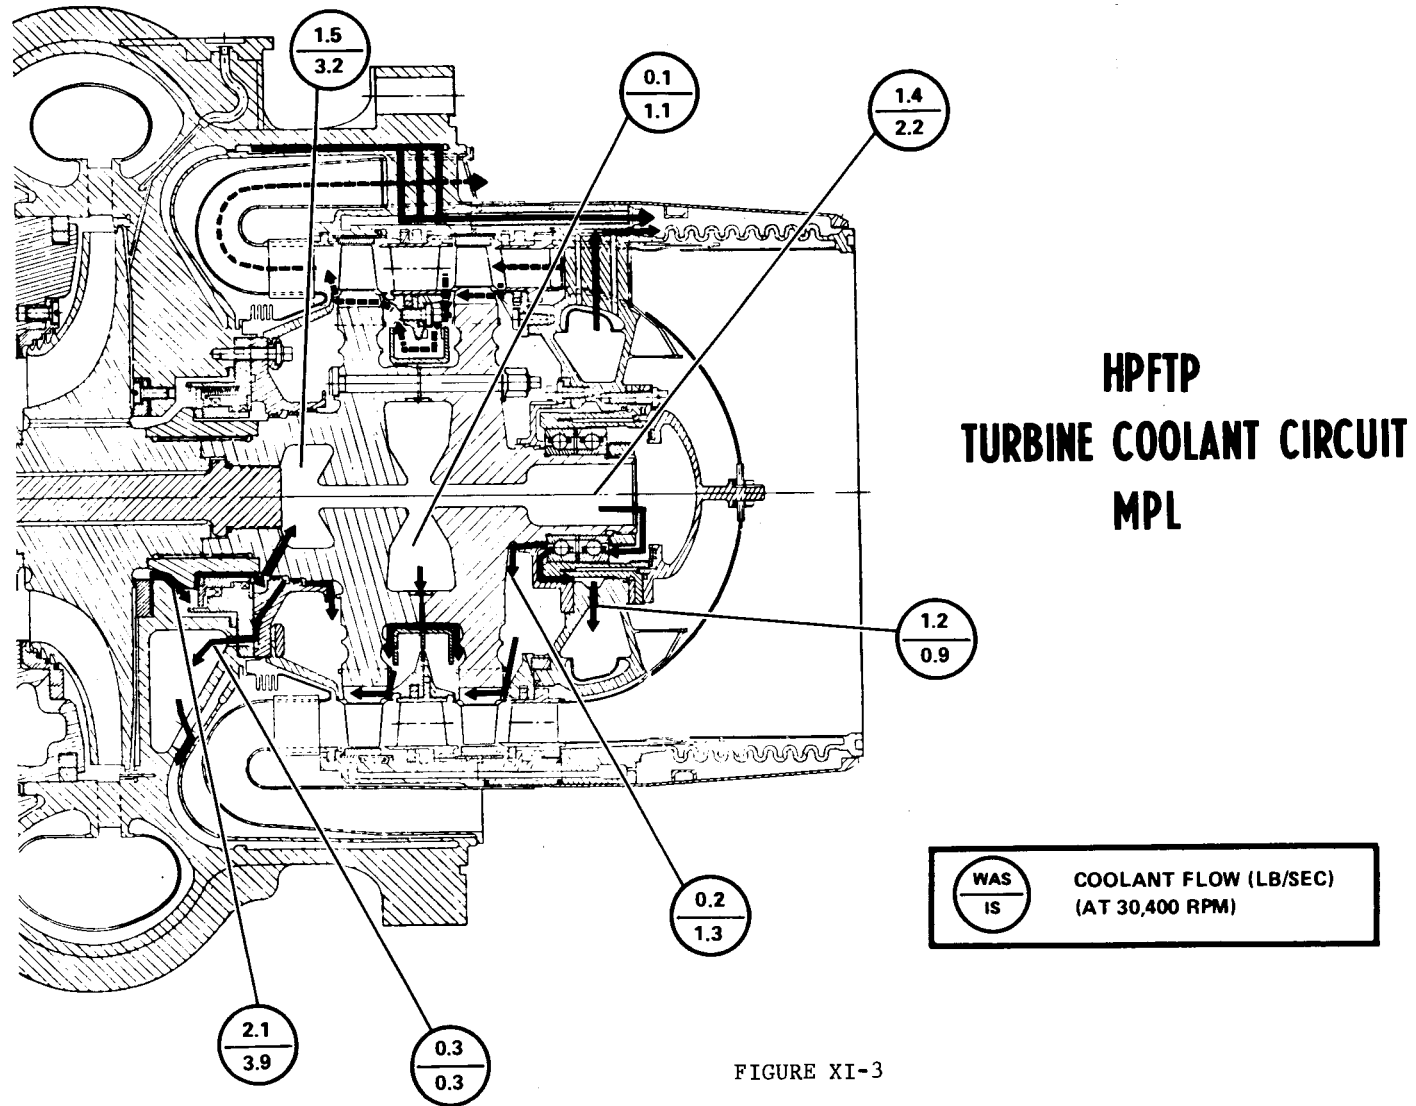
$\frac{1.5}{3.2}$

$\frac{0.1}{1.1}$

$\frac{1.4}{2.2}$

HPFTP
TURBINE COOLANT CIRCUIT
MPL

$\frac{1.2}{0.9}$

$\frac{0.2}{1.3}$

$\frac{\text{WAS}}{\text{IS}}$ COOLANT FLOW (LB/SEC) (AT 30,400 RPM)

$\frac{2.1}{3.9}$

$\frac{0.3}{0.3}$

FIGURE XI-3